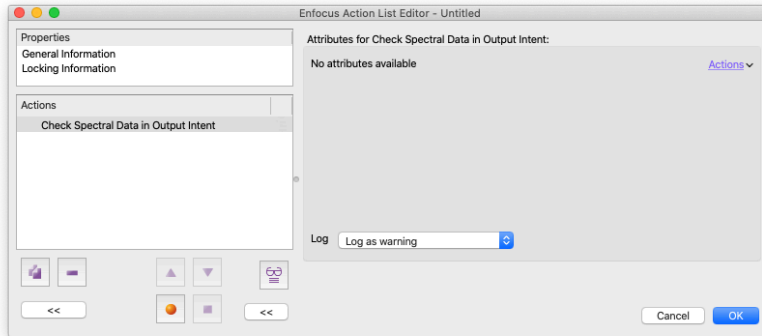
Enfocus Action List Editor - Untitled

Properties
General Information
Locking Information

Actions
Check Spectral Data in Output Intent

Attributes for Check Spectral Data in Output Intent:

No attributes available

Actions

Log
Log as warning

<<

<<

Cancel
OK